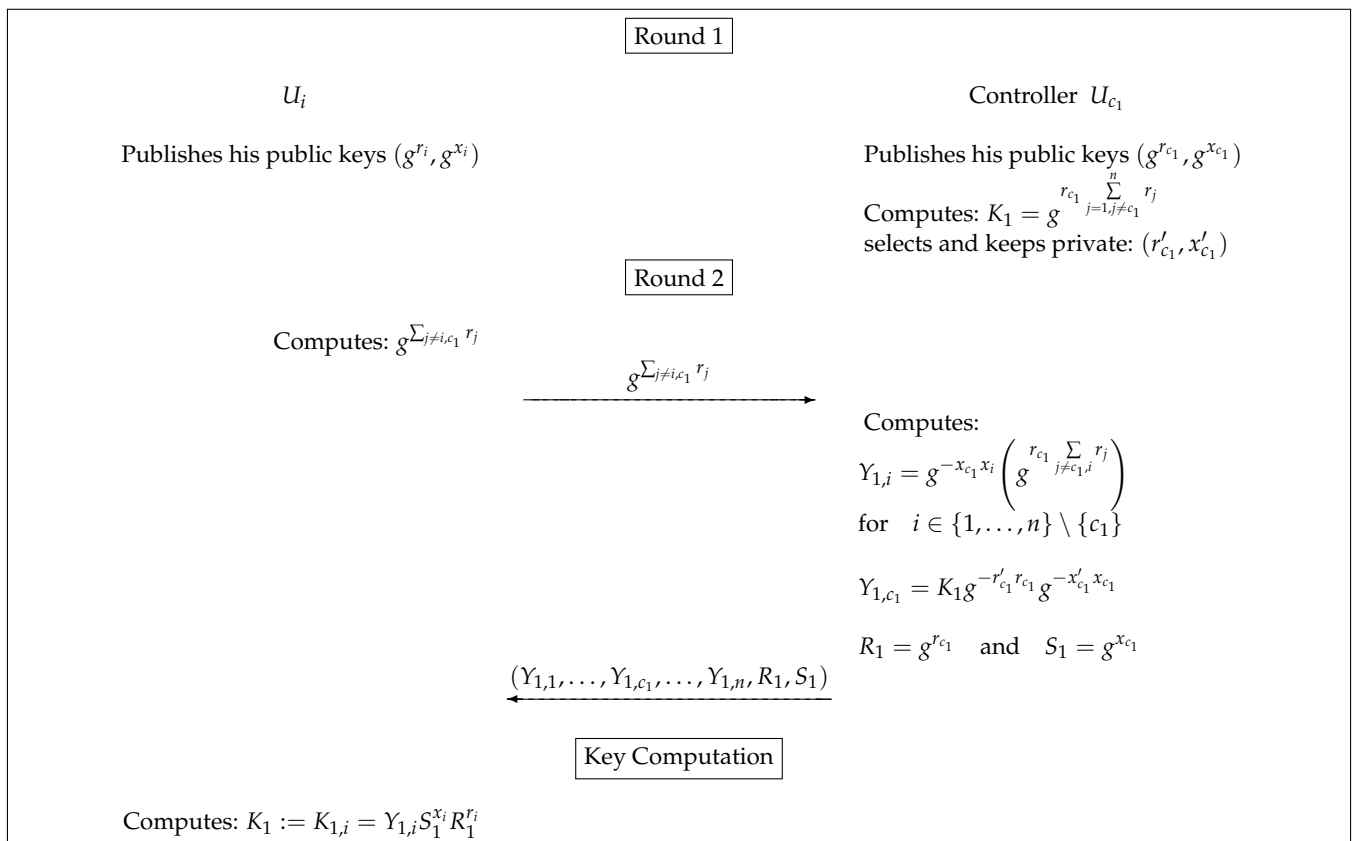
Round 1

$U_i$

Controller $U_{c_1}$

Publishes his public keys $(g^{r_i}, g^{x_i})$

Publishes his public keys $(g^{r_{c_1}}, g^{x_{c_1}})$

Computes: $K_1 = g^{r_{c_1} \sum_{j=1, j\neq c_1}^{n} r_j}$

selects and keeps private: $(r'_{c_1}, x'_{c_1})$

Round 2

Computes: $g^{\sum_{j\neq i, c_1} r_j}$

$g^{\sum_{j\neq i, c_1} r_j}$

Computes:

$Y_{1,i} = g^{-x_{c_1} x_i}\left(g^{r_{c_1} \sum_{j\neq c_1, i} r_j}\right)$

for $i \in \{1, \ldots, n\} \setminus \{c_1\}$

$Y_{1,c_1} = K_1 g^{-r'_{c_1} r_{c_1}} g^{-x'_{c_1} x_{c_1}}$

$R_1 = g^{r_{c_1}}$ and $S_1 = g^{x_{c_1}}$

$(Y_{1,1}, \ldots, Y_{1,c_1}, \ldots, Y_{1,n}, R_1, S_1)$

Key Computation

Computes: $K_1 := K_{1,i} = Y_{1,i} S_1^{x_i} R_1^{r_i}$